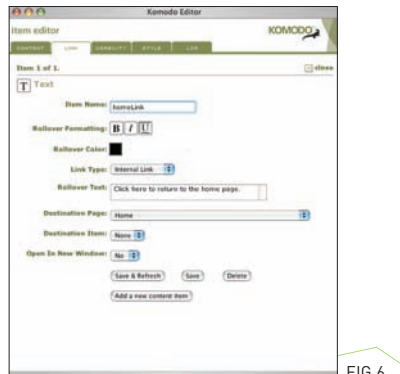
Komodo Editor

Item editor

KOMODO

CONTENT LINK USABILITY STYLE CSS

Item 1 of 1.

close

T Text

Item Name: homeLink

Rollover Formatting: B I U

Rollover Color:

Link Type: Internal Link

Rollover Text: Click here to return to the home page.

Destination Page: Home

Destination Item: None

Open In New Window: No

Save & Refresh Save Delete

Add a new content item

FIG 6